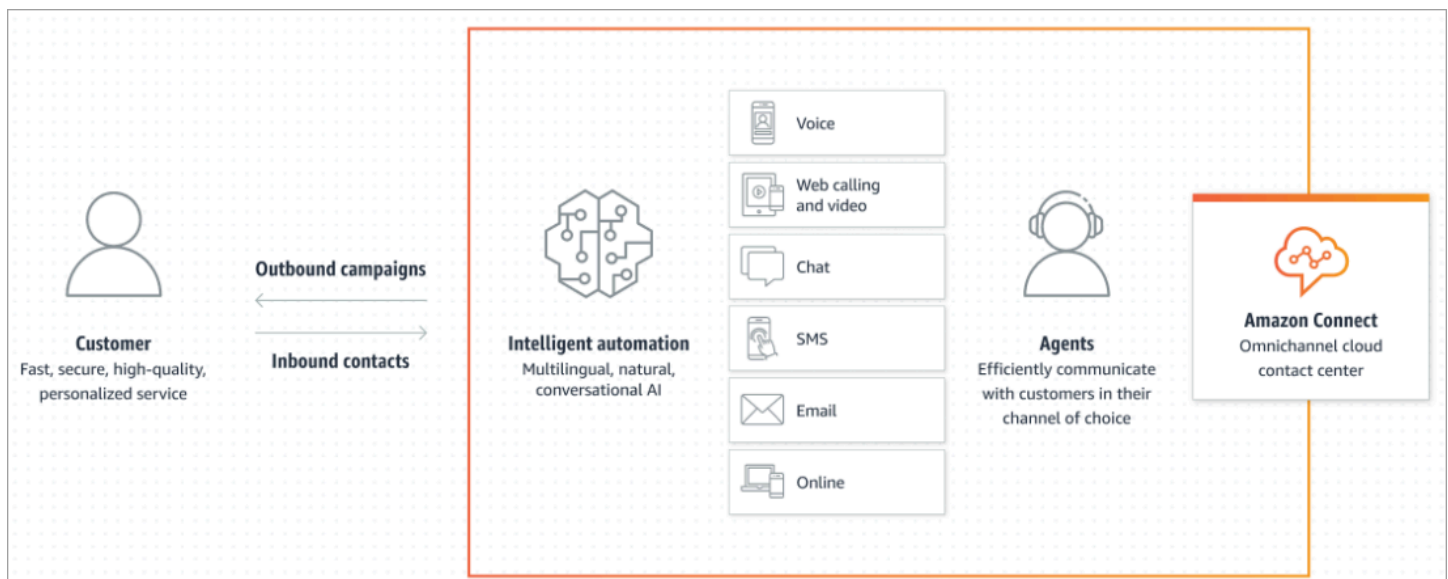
Customer
Fast, secure, high-quality, personalized service

Outbound campaigns

Inbound contacts

Intelligent automation
Multilingual, natural, conversational AI

Voice

Web calling and video

Chat

SMS

Email

Online

Agents
Efficiently communicate with customers in their channel of choice

Amazon Connect
Omnichannel cloud contact center